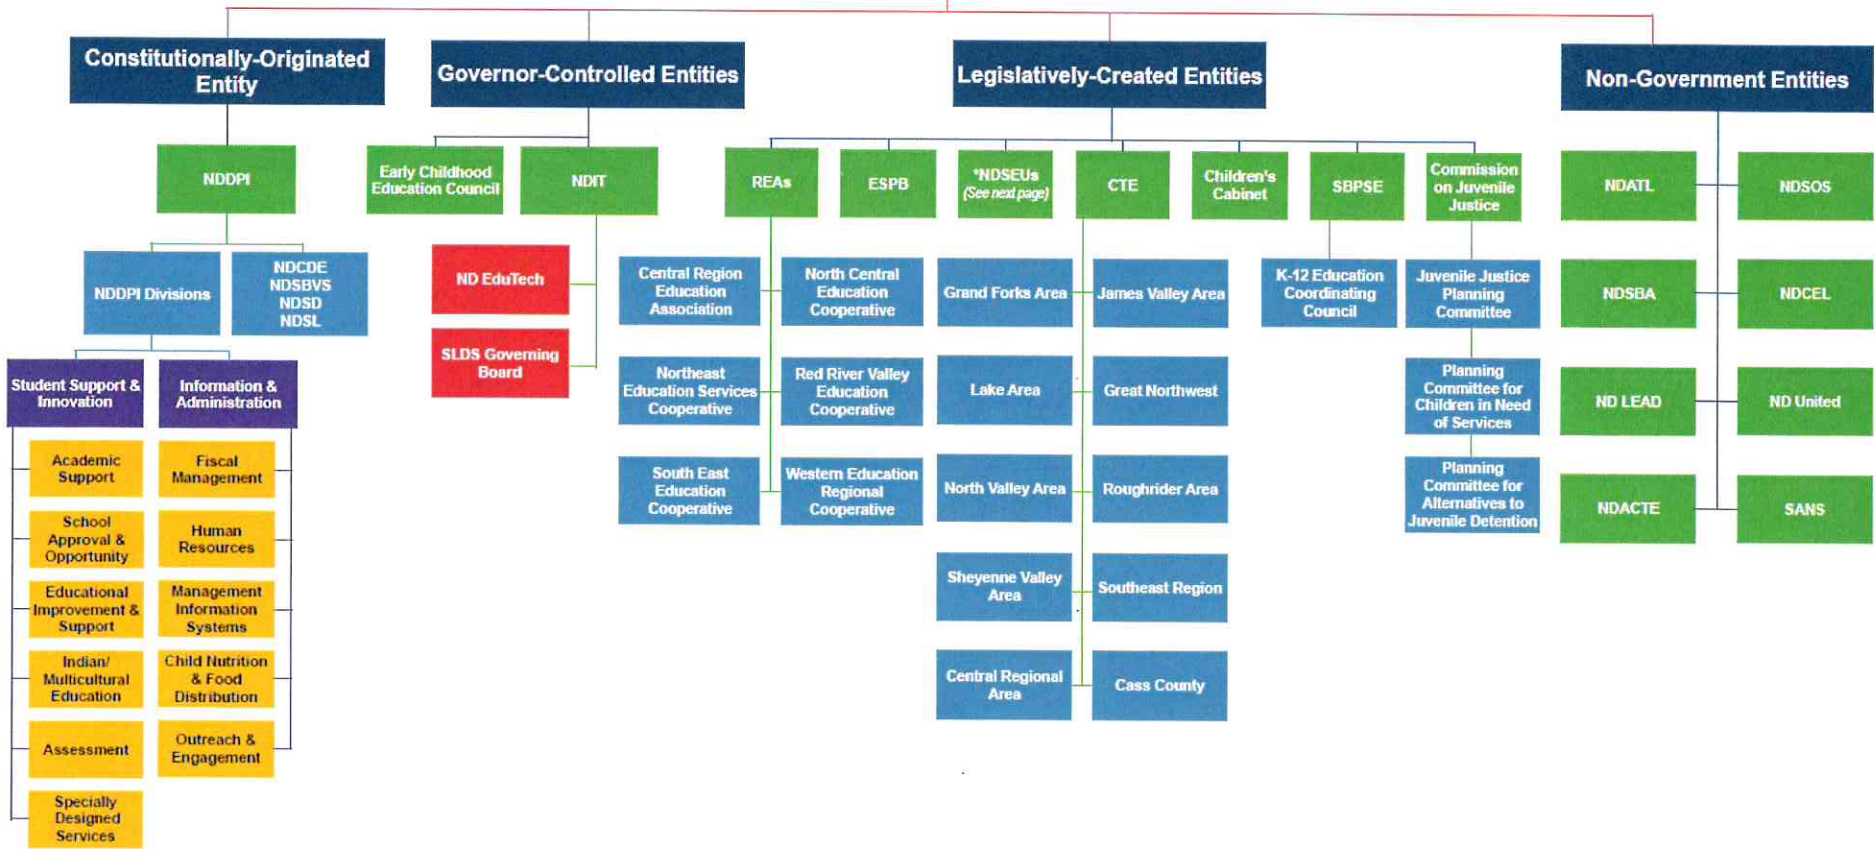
Constitutionally-Originated Entity

NDDPI

NDDPI Divisions

NDCDE
NDSBVS
NDSD
NDSL

Student Support & Innovation

Academic Support

School Approval & Opportunity

Educational Improvement & Support

Indian/ Multicultural Education

Assessment

Specially Designed Services

Information & Administration

Fiscal Management

Human Resources

Management Information Systems

Child Nutrition & Food Distribution

Outreach & Engagement

Governor-Controlled Entities

Early Childhood Education Council

NDIT

ND EduTech

SLDS Governing Board

Legislatively-Created Entities

REAs

Central Region Education Association

North Central Education Cooperative

Northeast Education Services Cooperative

Red River Valley Education Cooperative

South East Education Cooperative

Western Education Regional Cooperative

ESPB

*NDSEUs (See next page)

CTE

Grand Forks Area

James Valley Area

Lake Area

Great Northwest

North Valley Area

Roughrider Area

Sheyenne Valley Area

Southeast Region

Central Regional Area

Cass County

Children's Cabinet

SBPSE

K-12 Education Coordinating Council

Commission on Juvenile Justice

Juvenile Justice Planning Committee

Planning Committee for Children in Need of Services

Planning Committee for Alternatives to Juvenile Detention

Non-Government Entities

NDATL

NDSOS

NDSBA

NDCEL

ND LEAD

ND United

NDACTE

SANS